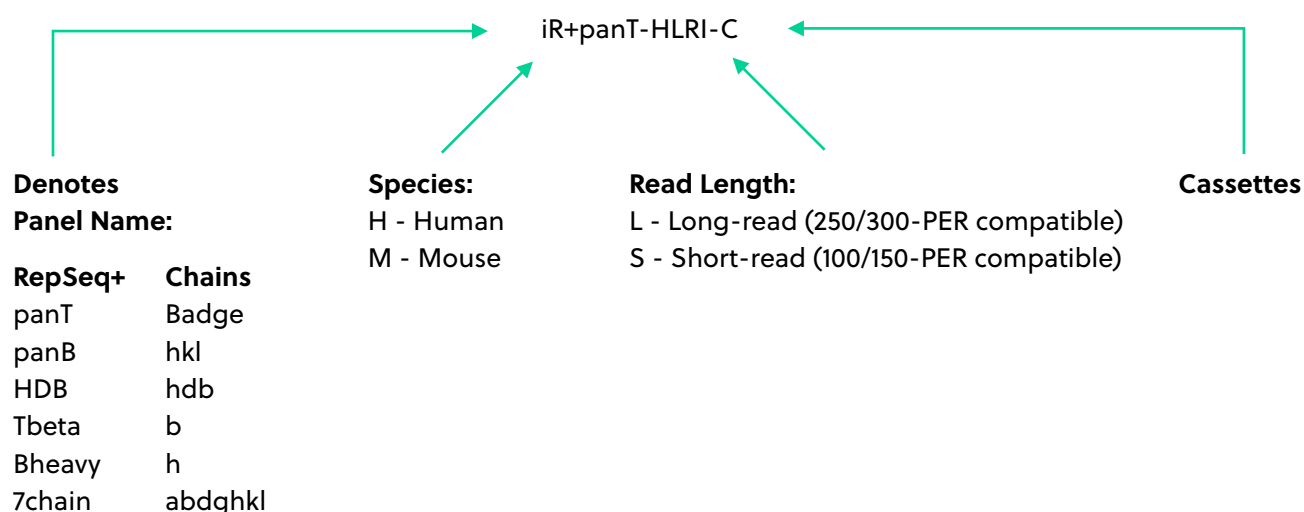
iR+panT-HLRI-C

Denotes Panel Name:

| RepSeq+ | Chains |
|---|---|
| panT | Badge |
| panB | hkl |
| HDB | hdb |
| Tbeta | b |
| Bheavy | h |
| 7chain | abdghkl |

Species:
H - Human
M - Mouse

Read Length:
L - Long-read (250/300-PER compatible)
S - Short-read (100/150-PER compatible)

Cassettes